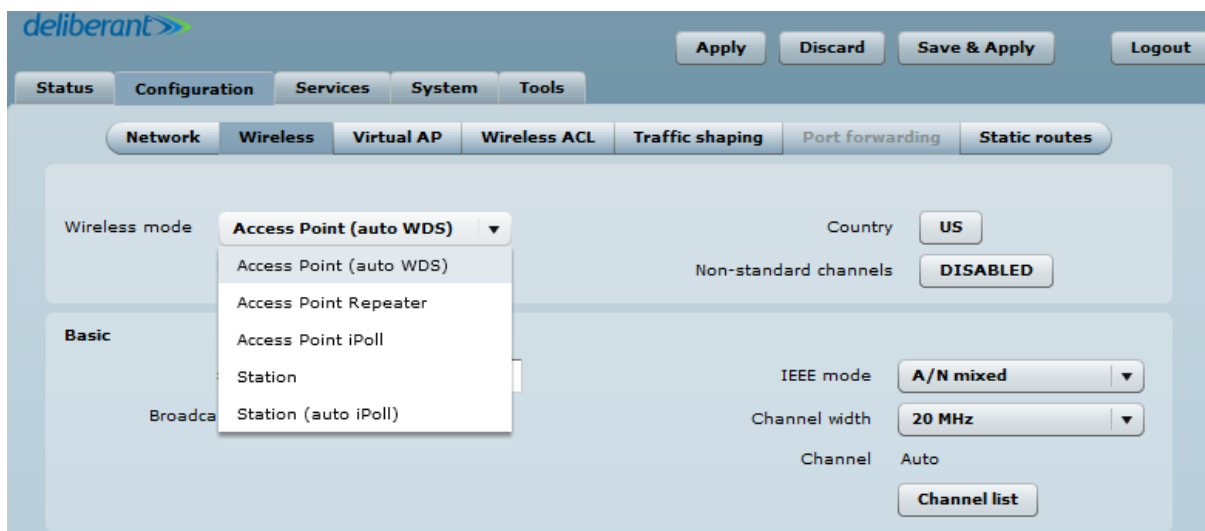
deliberant

Apply Discard Save & Apply Logout

Status Configuration Services System Tools

Network Wireless Virtual AP Wireless ACL Traffic shaping Port forwarding Static routes

Wireless mode Access Point (auto WDS)

Access Point (auto WDS)
Access Point Repeater
Access Point iPoll
Station
Station (auto iPoll)

Country US

Non-standard channels DISABLED

Basic

Broadca

IEEE mode A/N mixed

Channel width 20 MHz

Channel Auto

Channel list